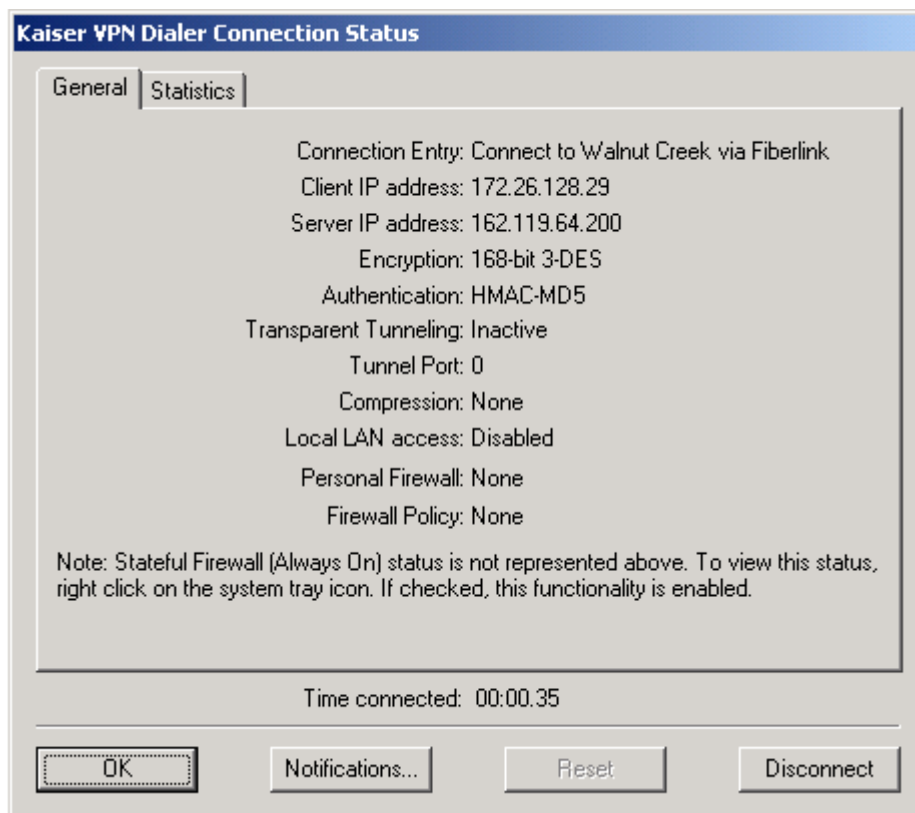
Kaiser VPN Dialer Connection Status

General | Statistics

Connection Entry: Connect to Walnut Creek via Fiberlink
Client IP address: 172.26.128.29
Server IP address: 162.119.64.200
Encryption: 168-bit 3-DES
Authentication: HMAC-MD5
Transparent Tunneling: Inactive
Tunnel Port: 0
Compression: None
Local LAN access: Disabled
Personal Firewall: None
Firewall Policy: None

Note: Stateful Firewall (Always On) status is not represented above. To view this status, right click on the system tray icon. If checked, this functionality is enabled.

Time connected: 00:00.35

OK | Notifications... | Reset | Disconnect